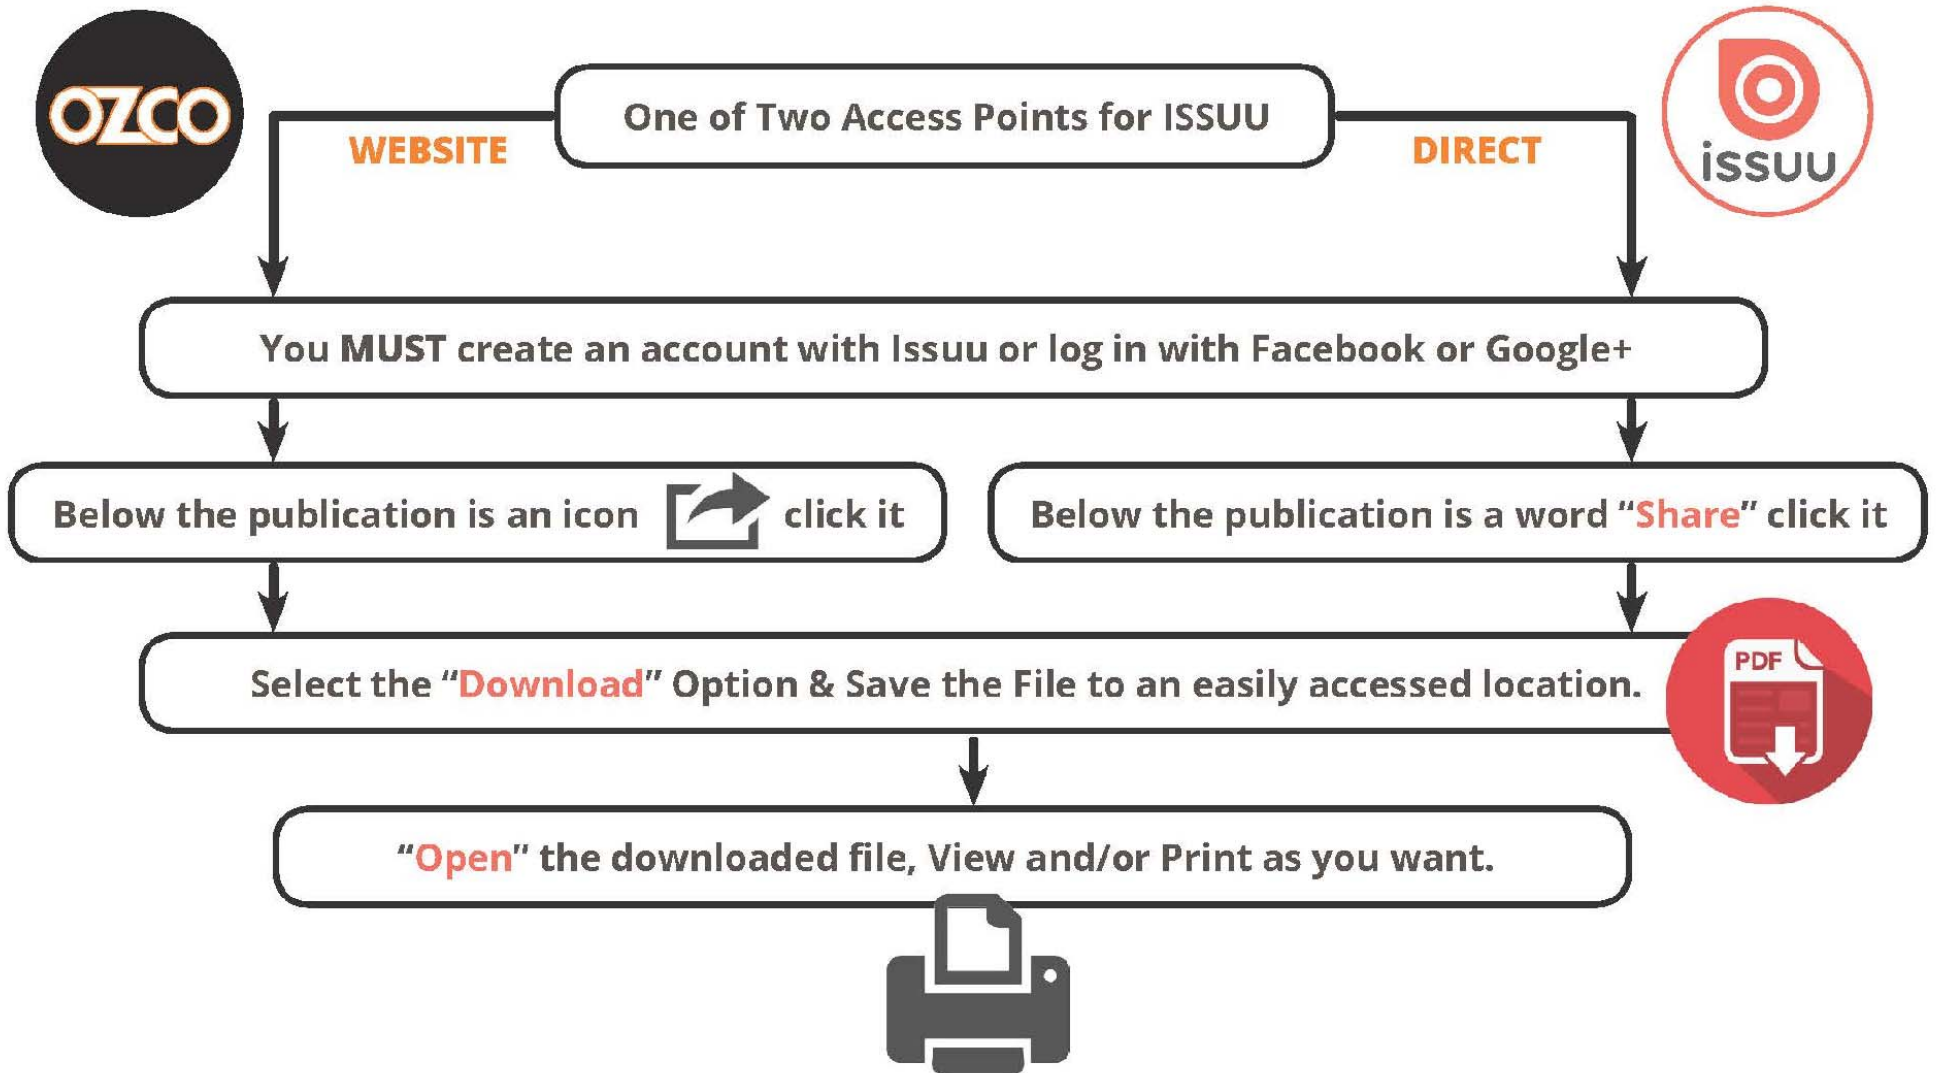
OZCO

One of Two Access Points for ISSUU

WEBSITE

DIRECT

issuu

You MUST create an account with Issuu or log in with Facebook or Google+

Below the publication is an icon click it

Below the publication is a word "Share" click it

Select the "Download" Option & Save the File to an easily accessed location.

PDF

"Open" the downloaded file, View and/or Print as you want.